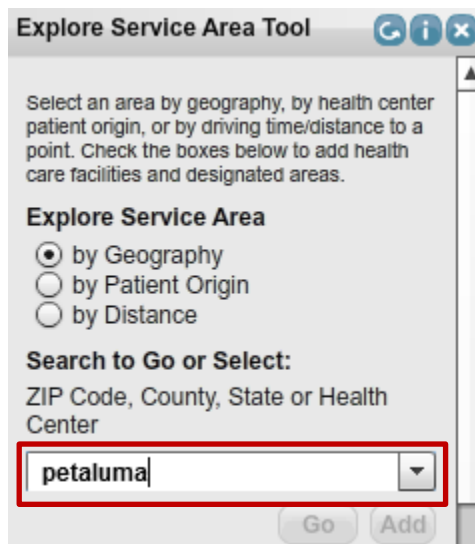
Explore Service Area Tool

Select an area by geography, by health center patient origin, or by driving time/distance to a point. Check the boxes below to add health care facilities and designated areas.

Explore Service Area

by Geography
by Patient Origin
by Distance

Search to Go or Select:

ZIP Code, County, State or Health Center

petaluma

Go Add